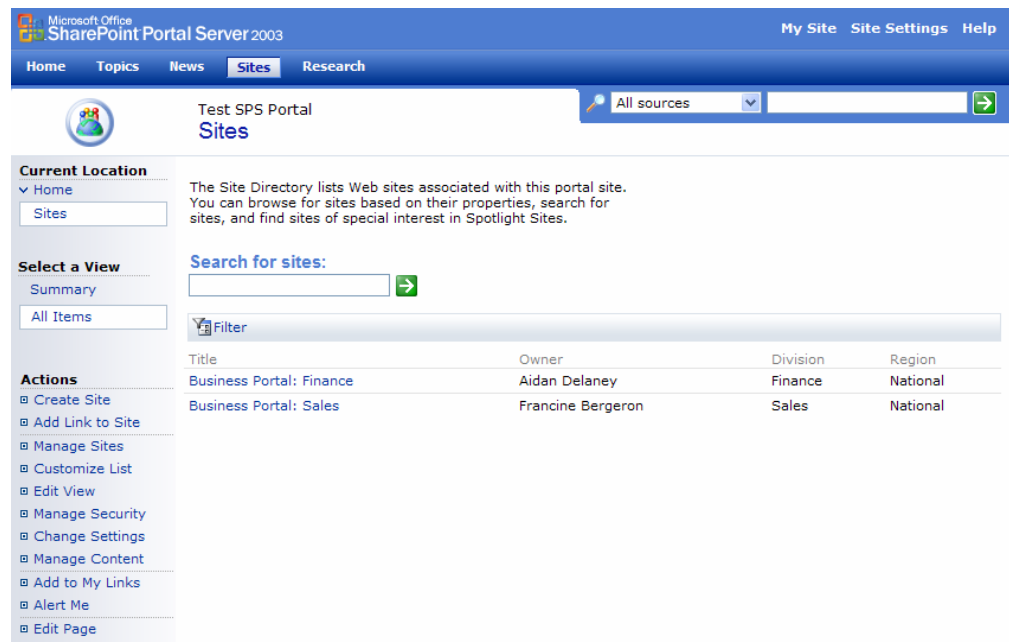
Microsoft Office SharePoint Portal Server 2003

My Site Site Settings Help

Home Topics News Sites Research

Test SPS Portal
Sites

All sources

Current Location
Home
Sites

Select a View
Summary
All Items

Actions
Create Site
Add Link to Site
Manage Sites
Customize List
Edit View
Manage Security
Change Settings
Manage Content
Add to My Links
Alert Me
Edit Page

The Site Directory lists Web sites associated with this portal site. You can browse for sites based on their properties, search for sites, and find sites of special interest in Spotlight Sites.

Search for sites:

Filter

| Title | Owner | Division | Region |
|---|---|---|---|
| Business Portal: Finance | Aidan Delaney | Finance | National |
| Business Portal: Sales | Francine Bergeron | Sales | National |